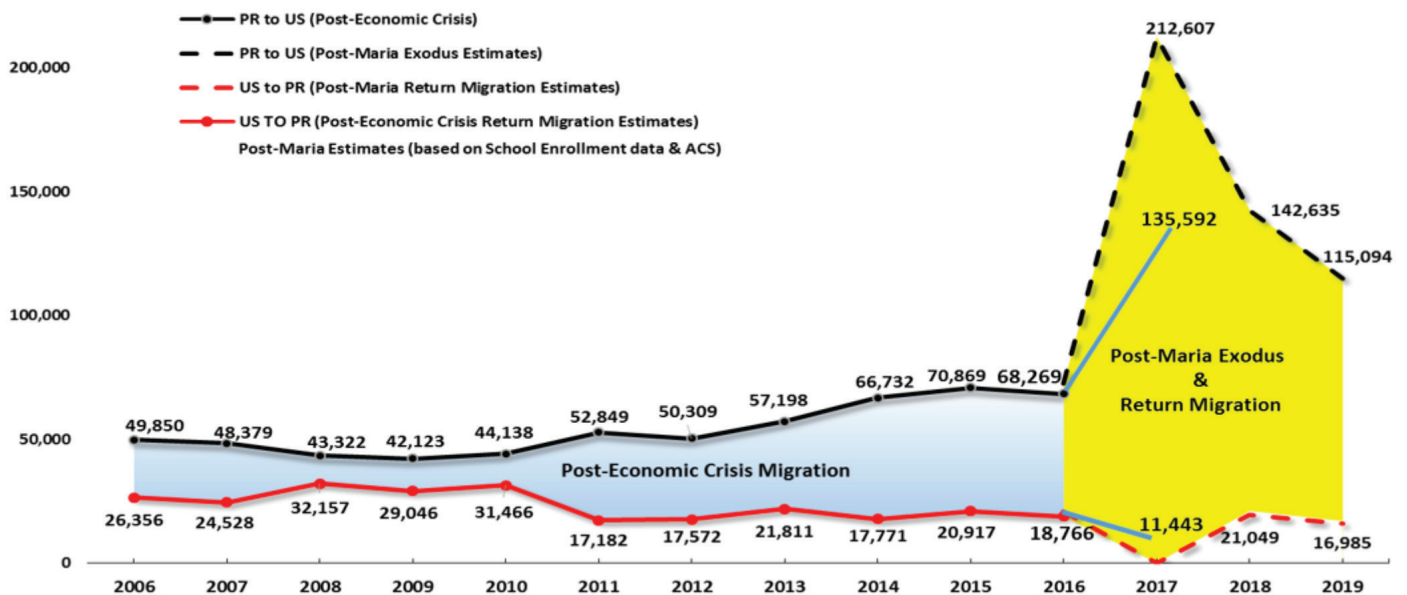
PR to US (Post-Economic Crisis)
PR to US (Post-Maria Exodus Estimates)
US to PR (Post-Maria Return Migration Estimates)
US TO PR (Post-Economic Crisis Return Migration Estimates)
Post-Maria Estimates (based on School Enrollment data & ACS)

200,000
150,000
100,000
50,000
0

212,607
142,635
135,592
115,094
Post-Maria Exodus & Return Migration

49,850
48,379
43,322
42,123
44,138
52,849
50,309
57,198
66,732
70,869
68,269

Post-Economic Crisis Migration

26,356
24,528
32,157
29,046
31,466
17,182
17,572
21,811
17,771
20,917
18,766
11,443
21,049
16,985

2006 2007 2008 2009 2010 2011 2012 2013 2014 2015 2016 2017 2018 2019